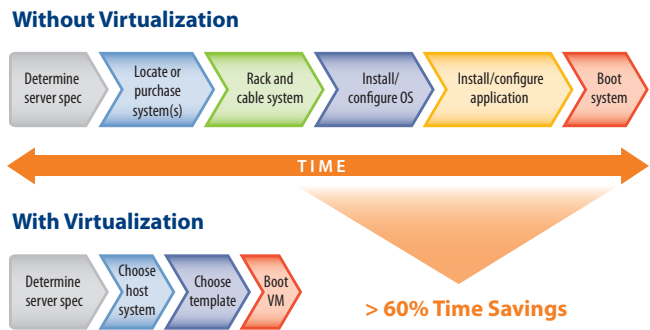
Without Virtualization

Determine server spec

Locate or purchase system(s)

Rack and cable system

Install/ configure OS

Install/configure application

Boot system

TIME

With Virtualization

Determine server spec

Choose host system

Choose template

Boot VM

> 60% Time Savings